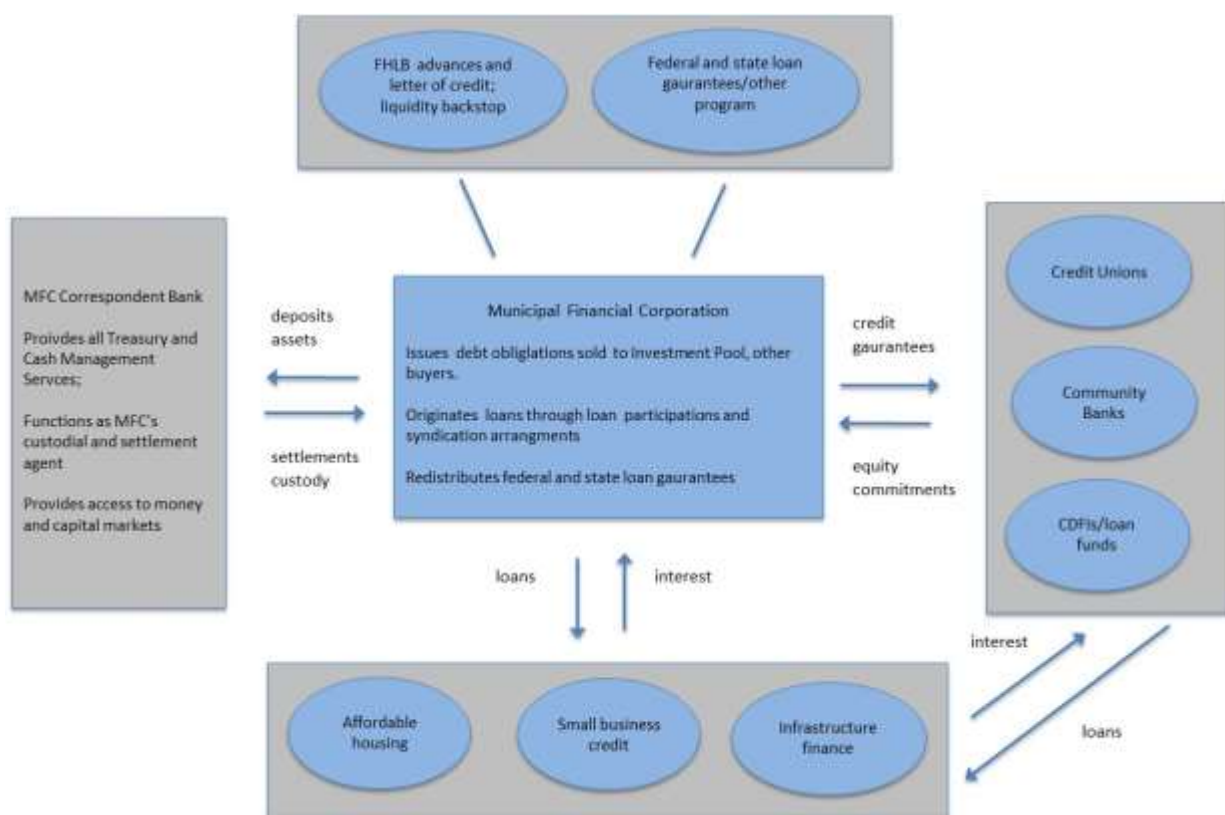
FHLB advances and letter of credit; liquidity backstop

Federal and state loan gaurantees/other program

MFC Correspondent Bank

Proivdes all Treasury and Cash Management Servces;

Functions as MFC's custodial and settlement agent

Provides access to money and capital markets

deposits
assets

settlements
custody

Municipal Financial Corporation

Issues debt obligations sold to Investment Pool, other buyers.

Originates loans through loan participations and syndication arrangments

Redistributes federal and state loan gaurantees

credit
gaurantees

equity
commitments

Credit Unions

Community Banks

CDFIs/loan funds

loans

interest

interest

loans

Affordable housing

Small business credit

Infrastructure finance